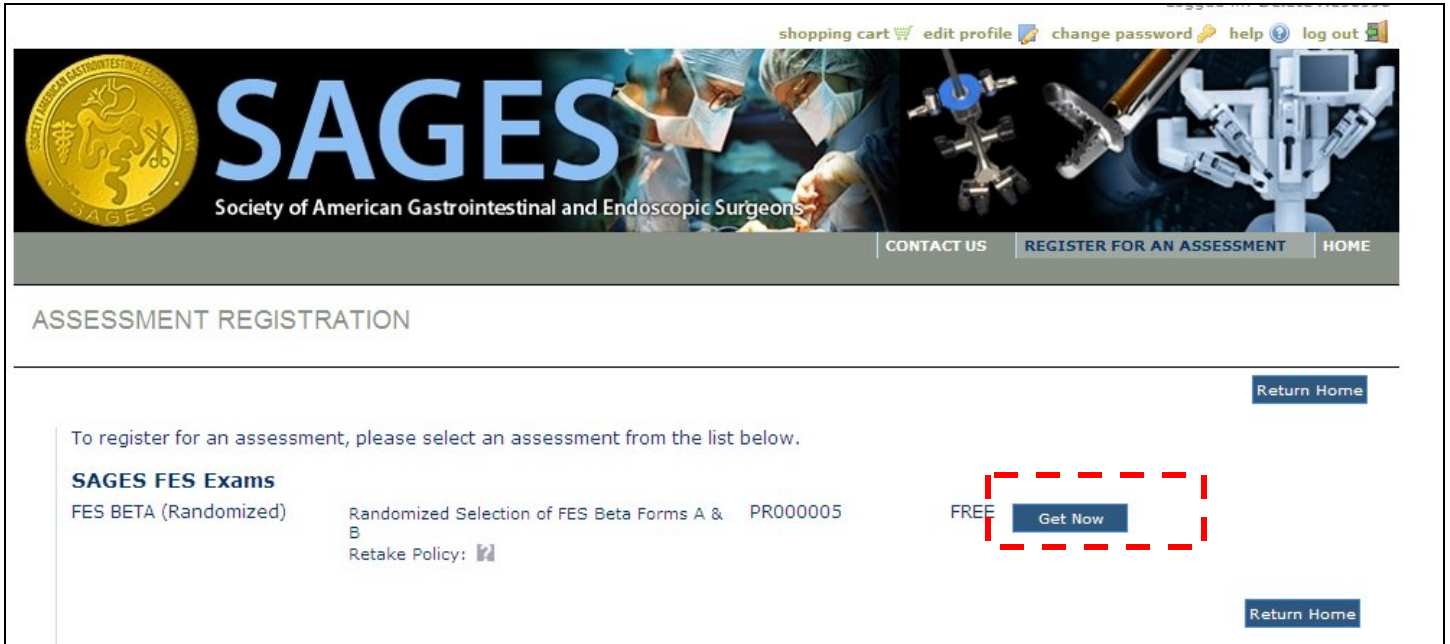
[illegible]

shopping cart edit profile change password help log out

SOCIETY OF AMERICAN GASTROINTESTINAL ENDOSCOPIC SURGEONS
SAGES

SAGES

Society of American Gastrointestinal and Endoscopic Surgeons

CONTACT US REGISTER FOR AN ASSESSMENT HOME

ASSESSMENT REGISTRATION

Return Home

To register for an assessment, please select an assessment from the list below.

SAGES FES Exams

FES BETA (Randomized) Randomized Selection of FES Beta Forms A & B
Retake Policy: PR000005 FREE Get Now

Return Home